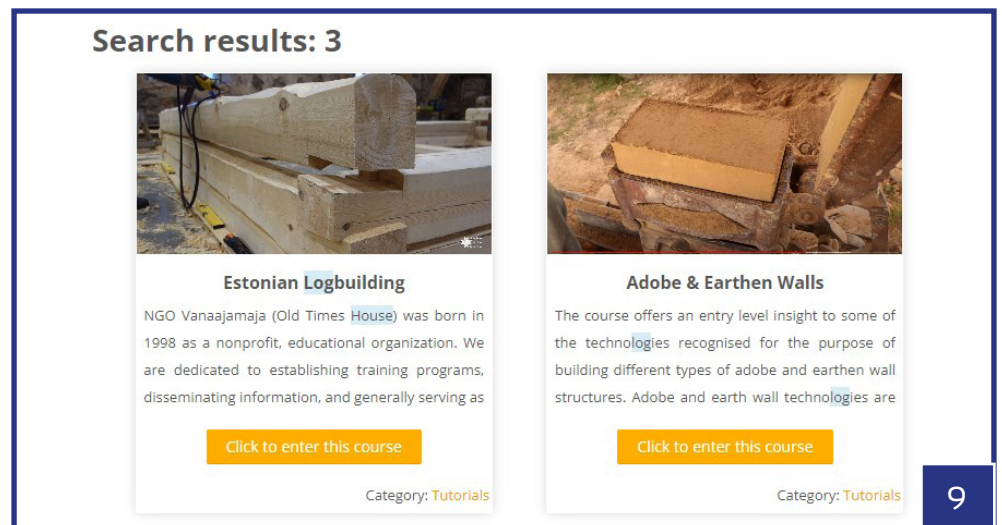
Search results: 3

Estonian Logbuilding

NGO Vanaajamaja (Old Times House) was born in 1998 as a nonprofit, educational organization. We are dedicated to establishing training programs, disseminating information, and generally serving as

Click to enter this course

Category: Tutorials

Adobe & Earthen Walls

The course offers an entry level insight to some of the technologies recognised for the purpose of building different types of adobe and earthen wall structures. Adobe and earth wall technologies are

Click to enter this course

Category: Tutorials

9